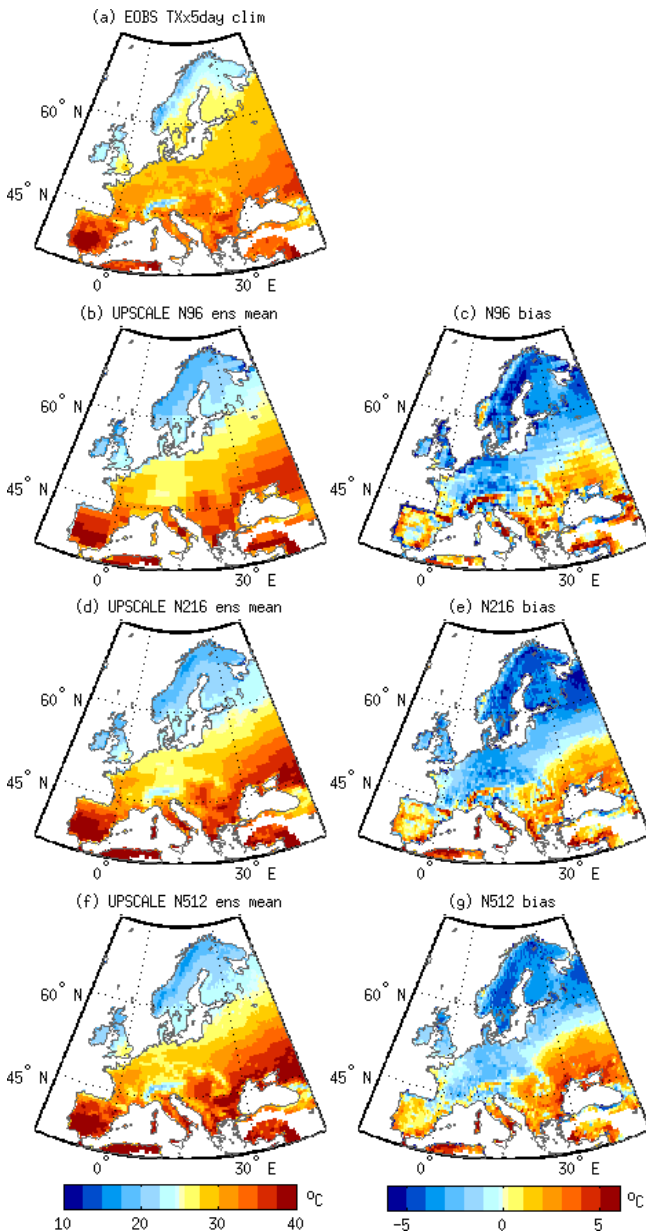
(a) EOBS TXx5day clim

60° N

45° N

0°

30° E

(b) UPSCALE N96 ens mean

60° N

45° N

0°

30° E

(c) N96 bias

60° N

45° N

0°

30° E

(d) UPSCALE N216 ens mean

60° N

45° N

0°

30° E

(e) N216 bias

60° N

45° N

0°

30° E

(f) UPSCALE N512 ens mean

60° N

45° N

0°

30° E

(g) N512 bias

60° N

45° N

0°

30° E

10 20 30 40 oC

-5 0 5 oC